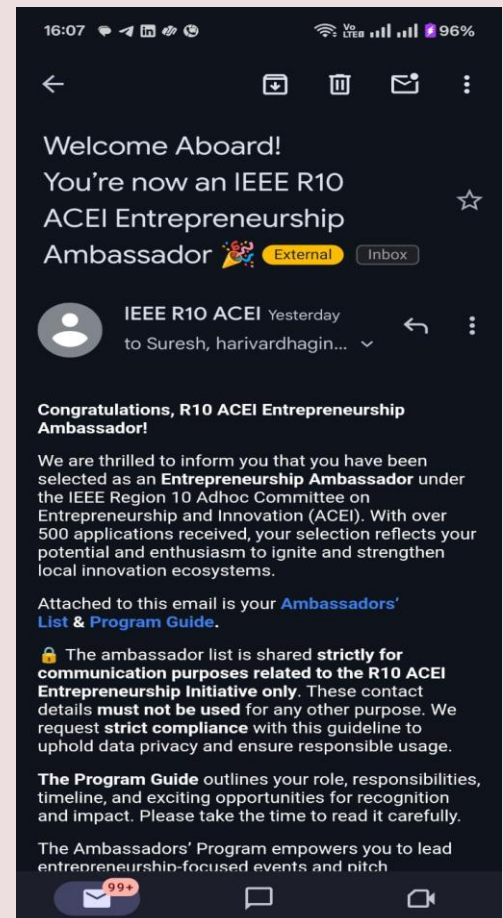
16:07 96%

Welcome Aboard! You're now an IEEE R10 ACEI Entrepreneurship Ambassador 🎉 External Inbox

IEEE R10 ACEI Yesterday
to Suresh, harivardhagin...

Congratulations, R10 ACEI Entrepreneurship Ambassador!

We are thrilled to inform you that you have been selected as an Entrepreneurship Ambassador under the IEEE Region 10 Adhoc Committee on Entrepreneurship and Innovation (ACEI). With over 500 applications received, your selection reflects your potential and enthusiasm to ignite and strengthen local innovation ecosystems.

Attached to this email is your Ambassadors' List & Program Guide.

🔒 The ambassador list is shared strictly for communication purposes related to the R10 ACEI Entrepreneurship Initiative only. These contact details must not be used for any other purpose. We request strict compliance with this guideline to uphold data privacy and ensure responsible usage.

The Program Guide outlines your role, responsibilities, timeline, and exciting opportunities for recognition and impact. Please take the time to read it carefully.

The Ambassadors' Program empowers you to lead entrepreneurship-focused events and pitch

99+